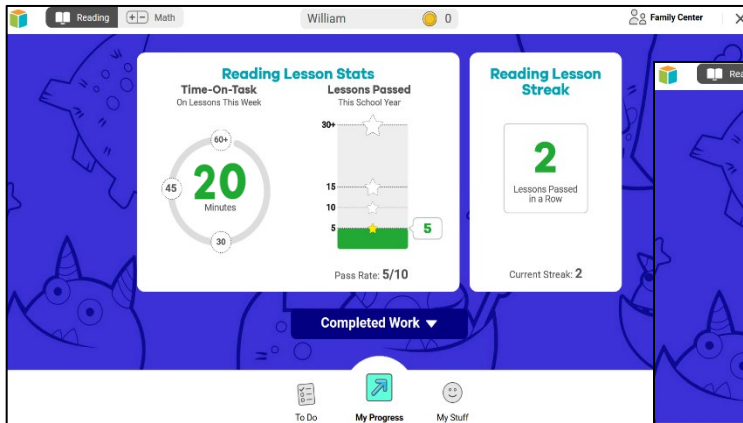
Reading Math William 0 Family Center ×

Reading Lesson Stats

Time-On-Task
On Lessons This Week

60+
45
20
Minutes
30

Lessons Passed
This School Year

30+
15
10
5
5

Pass Rate: 5/10

Reading Lesson Streak

2
Lessons Passed in a Row

Current Streak: 2

Completed Work ▼

To Do My Progress My Stuff

Rea